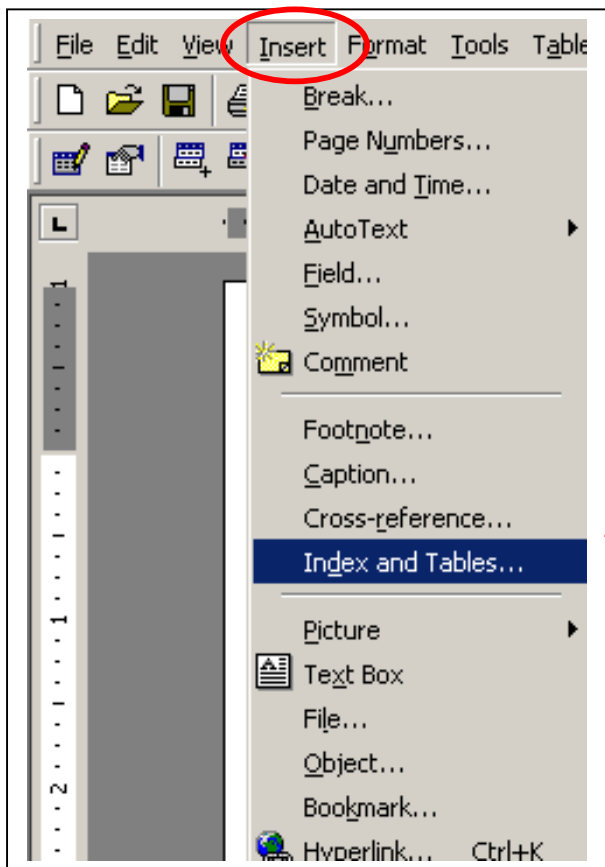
File Edit View Insert Format Tools Table

Break...
Page Numbers...
Date and Time...
AutoText
Field...
Symbol...
Comment
Footnote...
Caption...
Cross-reference...
Index and Tables...
Picture
Text Box
File...
Object...
Bookmark...
Hyperlink... Ctrl+K

1
1
2